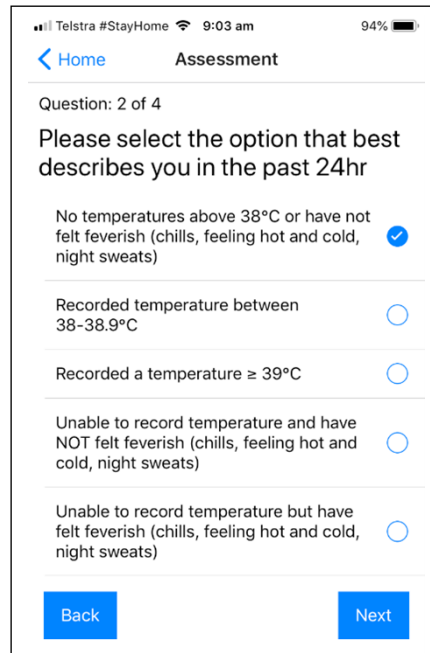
Telstra #StayHome 9:03 am 94%

Home Assessment

Question: 2 of 4

Please select the option that best describes you in the past 24hr

No temperatures above 38°C or have not felt feverish (chills, feeling hot and cold, night sweats)

Recorded temperature between 38-38.9°C

Recorded a temperature ≥ 39°C

Unable to record temperature and have NOT felt feverish (chills, feeling hot and cold, night sweats)

Unable to record temperature but have felt feverish (chills, feeling hot and cold, night sweats)

Back

Next